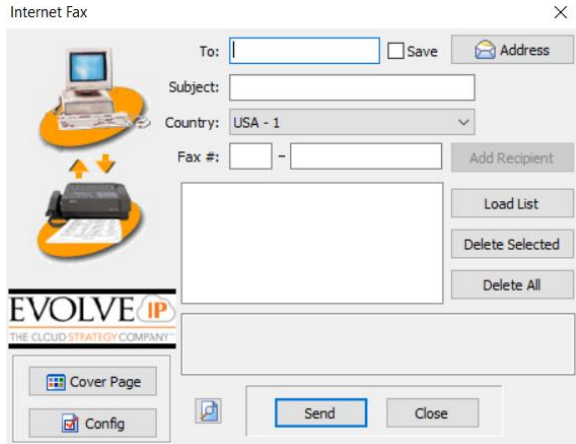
Internet Fax

×

To:

Save

Address

Subject:

Country: USA - 1

Fax #: -

Add Recipient

Load List

Delete Selected

Delete All

EVOLVE IP

THE CLOUD STRATEGY COMPANY

Cover Page

Config

Send

Close